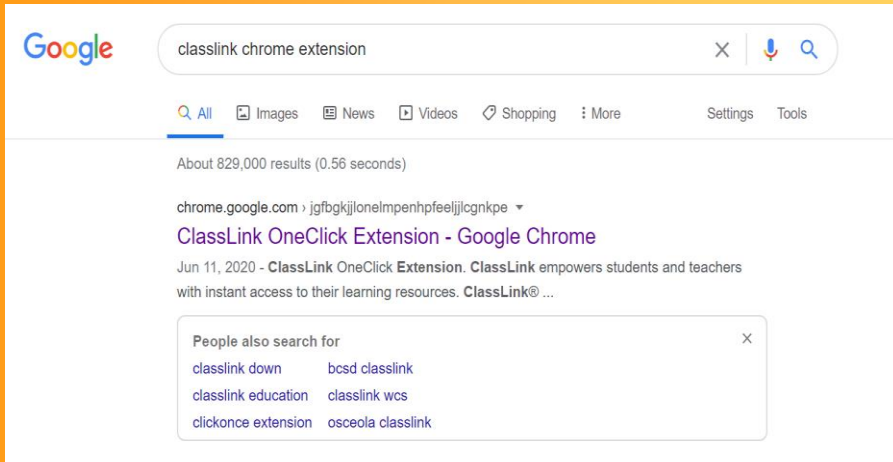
Google

classlink chrome extension

All Images News Videos Shopping More Settings Tools

About 829,000 results (0.56 seconds)

chrome.google.com › jgfbgkjjlonelmpenhpfeeljjlcgnkpe ▾

ClassLink OneClick Extension - Google Chrome

Jun 11, 2020 - ClassLink OneClick Extension. ClassLink empowers students and teachers with instant access to their learning resources. ClassLink® ...

People also search for

| | |
|---|---|
| classlink down | bcsd classlink |
| classlink education | classlink wcs |
| clickonce extension | osceola classlink |